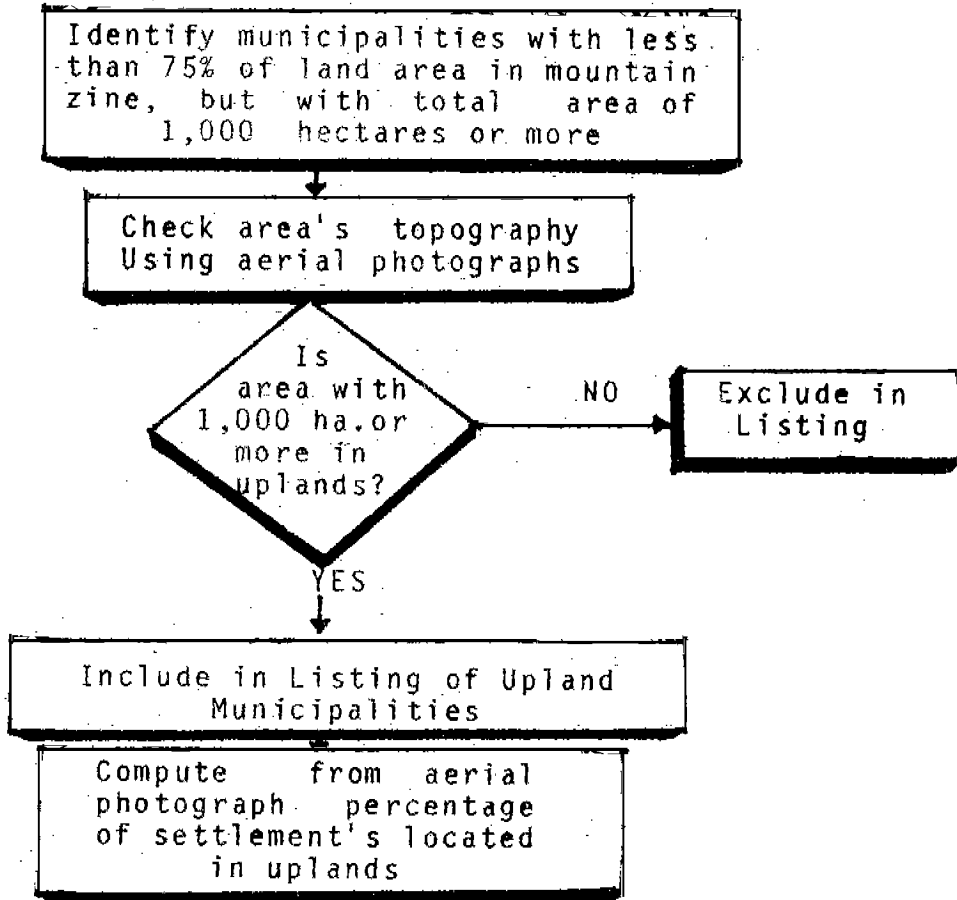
Identify municipalities with less than 75% of land area in mountain zine, but with total area of 1,000 hectares or more

Check area's topography Using aerial photographs

Is area with 1,000 ha.or more in uplands?

NO

Exclude in Listing

YES

Include in Listing of Upland Municipalities

Compute from aerial photograph percentage of settlement's located in uplands